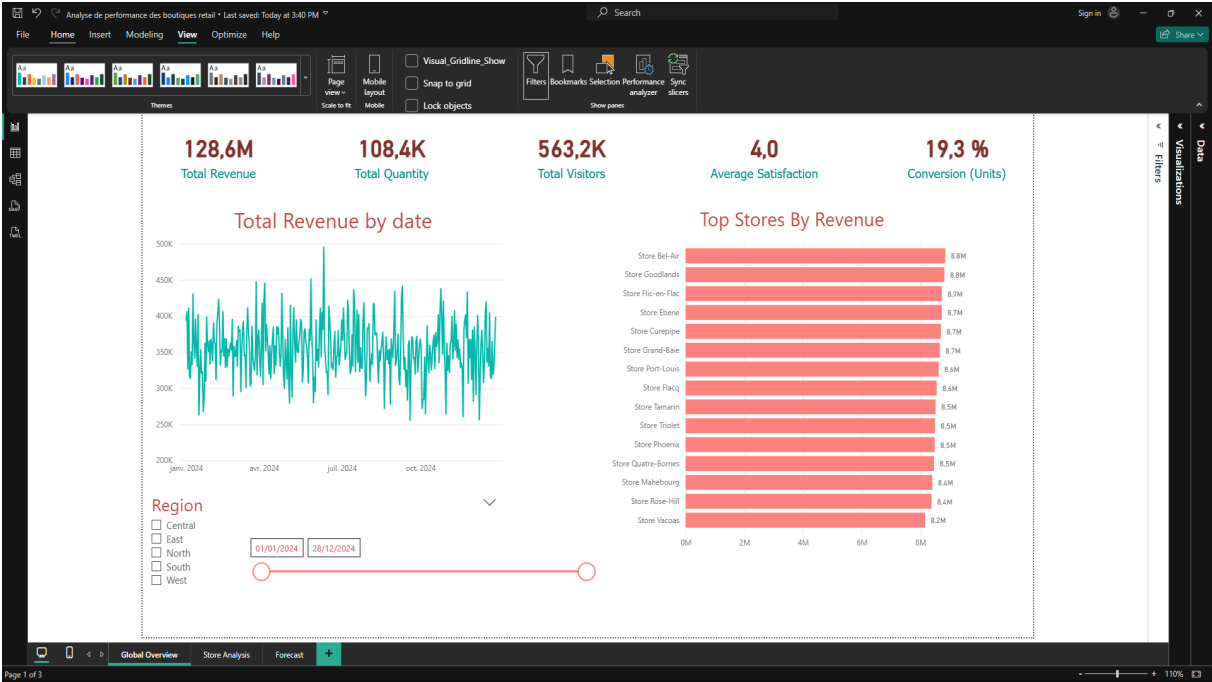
Analyse de performance des boutiques retail • Last saved: Today at 3:40 PM

Search

Sign in

File Home Insert Modeling View Optimize Help

Share

Aa Aa Aa Aa Aa Aa

Themes

Page view

Scale to fit

Mobile layout

Mobile

Visual_Gridline_Show

Snap to grid

Lock objects

Filters Bookmarks Selection Performance analyzer Sync slicers

Show panes

128,6M
Total Revenue

108,4K
Total Quantity

563,2K
Total Visitors

4,0
Average Satisfaction

19,3 %
Conversion (Units)

Total Revenue by date

500K
450K
400K
350K
300K
250K
200K

janv. 2024 avr. 2024 juil. 2024 oct. 2024

Top Stores By Revenue

| Store | Revenue |
|---|---|
| Store Bel-Air | 8,8M |
| Store Goodlands | 8,8M |
| Store Flic-en-Flac | 8,7M |
| Store Ebene | 8,7M |
| Store Curepipe | 8,7M |
| Store Grand-Baie | 8,7M |
| Store Port-Louis | 8,6M |
| Store Flacq | 8,6M |
| Store Tamarin | 8,5M |
| Store Triolet | 8,5M |
| Store Phoenix | 8,5M |
| Store Quatre-Bornes | 8,5M |
| Store Mahebourg | 8,4M |
| Store Rose-Hill | 8,4M |
| Store Vacoas | 8,2M |

0M 2M 4M 6M 8M

Region
Central
East
North
South
West

01/01/2024 28/12/2024

Filters

Visualizations

Data

Global Overview Store Analysis Forecast +

Page 1 of 3

110%